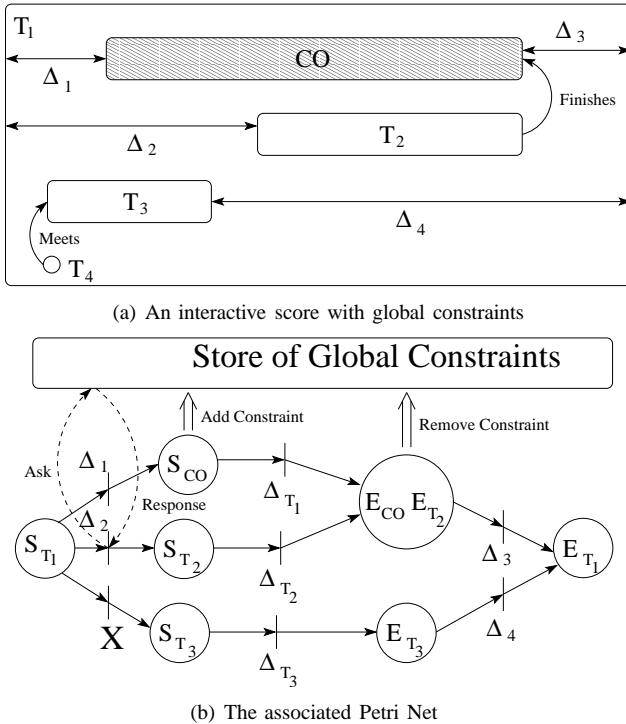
$T_1$

$\Delta_1$

CO

$\Delta_3$

Finishes

$\Delta_2$

$T_2$

$T_3$

$\Delta_4$

Meets

$T_4$

(a) An interactive score with global constraints

Store of Global Constraints

Add Constraint

Remove Constraint

Ask

$\Delta_1$

$S_{CO}$

Response

$\Delta_2$

$\Delta_{T_1}$

$E_{CO}$ $E_{T_2}$

$S_{T_1}$

$S_{T_2}$

$\Delta_3$

$E_{T_1}$

$\Delta_{T_2}$

X

$S_{T_3}$

$E_{T_3}$

$\Delta_4$

$\Delta_{T_3}$

(b) The associated Petri Net